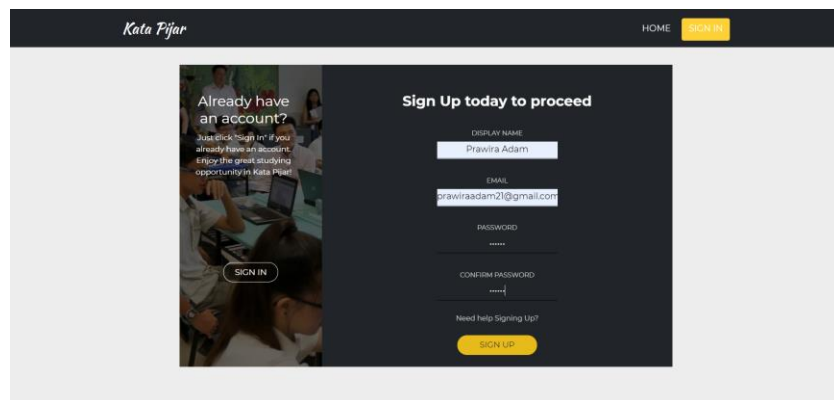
Kata Pijar

HOME SIGN IN

Already have an account?

Just click "Sign In" if you already have an account. Enjoy the great studying opportunity in Kata Pijar!

SIGN IN

Sign Up today to proceed

DISPLAY NAME

Prawira Adam

EMAIL

prawiraadam21@gmail.com

PASSWORD

••••••

CONFIRM PASSWORD

••••••

Need help Signing Up?

SIGN UP